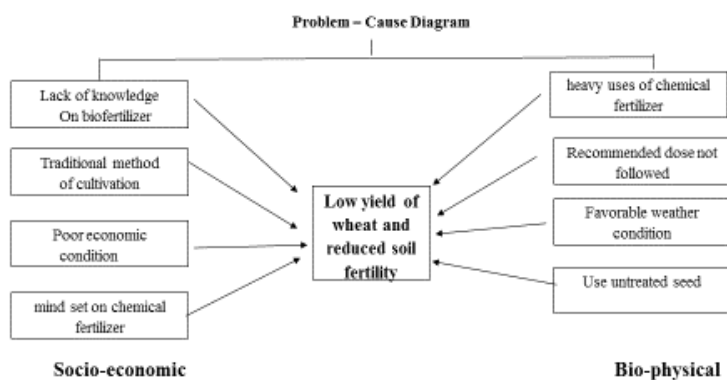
Problem – Cause Diagram

Lack of knowledge On biofertilizer

Traditional method of cultivation

Poor economic condition

mind set on chemical fertilizer

Low yield of wheat and reduced soil fertility

heavy uses of chemical fertilizer

Recommended dose not followed

Favorable weather condition

Use untreated seed

Socio-economic

Bio-physical